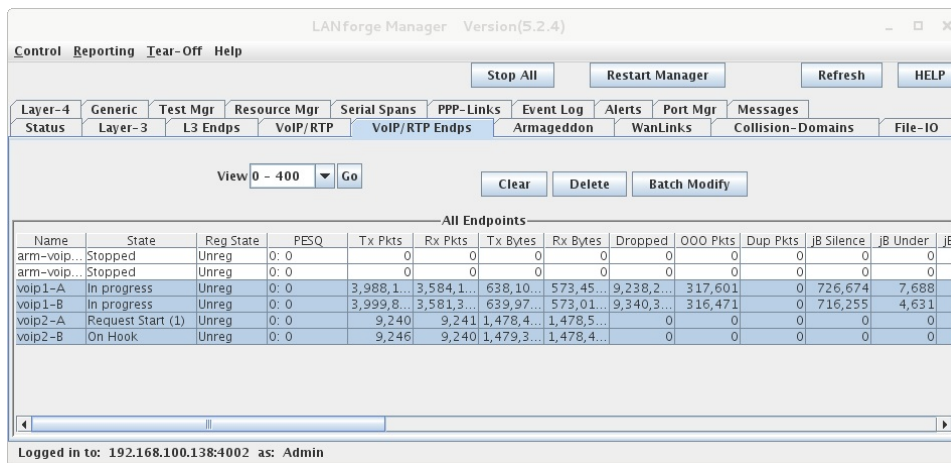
LANforge Manager Version(5.2.4)

Control Reporting Tear-Off Help

Stop All | Restart Manager | Refresh | HELP

Layer-4 | Generic | Test Mgr | Resource Mgr | Serial Spans | PPP-Links | Event Log | Alerts | Port Mgr | Messages

Status | Layer-3 | L3 Endps | VoIP/RTP | VoIP/RTP Endps | Armageddon | WanLinks | Collision-Domains | File-IO

View 0 - 400 Go

Clear | Delete | Batch Modify

All Endpoints

| Name | State | Reg State | PESQ | Tx Pkts | Rx Pkts | Tx Bytes | Rx Bytes | Dropped | OOO Pkts | Dup Pkts | jB Silence | jB Under | jE |
|---|---|---|---|---|---|---|---|---|---|---|---|---|---|
| arm-voip... | Stopped | Unreg | 0: 0 | 0 | 0 | 0 | 0 | 0 | 0 | 0 | 0 | 0 | |
| arm-voip... | Stopped | Unreg | 0: 0 | 0 | 0 | 0 | 0 | 0 | 0 | 0 | 0 | 0 | |
| voip1-A | In progress | Unreg | 0: 0 | 3,988,1... | 3,584,1... | 638,10... | 573,45... | 9,238,2... | 317,601 | 0 | 726,674 | 7,688 | |
| voip1-B | In progress | Unreg | 0: 0 | 3,999,8... | 3,581,3... | 639,97... | 573,01... | 9,340,3... | 316,471 | 0 | 716,255 | 4,631 | |
| voip2-A | Request Start (1) | Unreg | 0: 0 | 9,240 | 9,241 | 1,478,4... | 1,478,5... | 0 | 0 | 0 | 0 | 0 | |
| voip2-B | On Hook | Unreg | 0: 0 | 9,246 | 9,240 | 1,479,3... | 1,478,4... | 0 | 0 | 0 | 0 | 0 | |

Logged in to: 192.168.100.138:4002 as: Admin